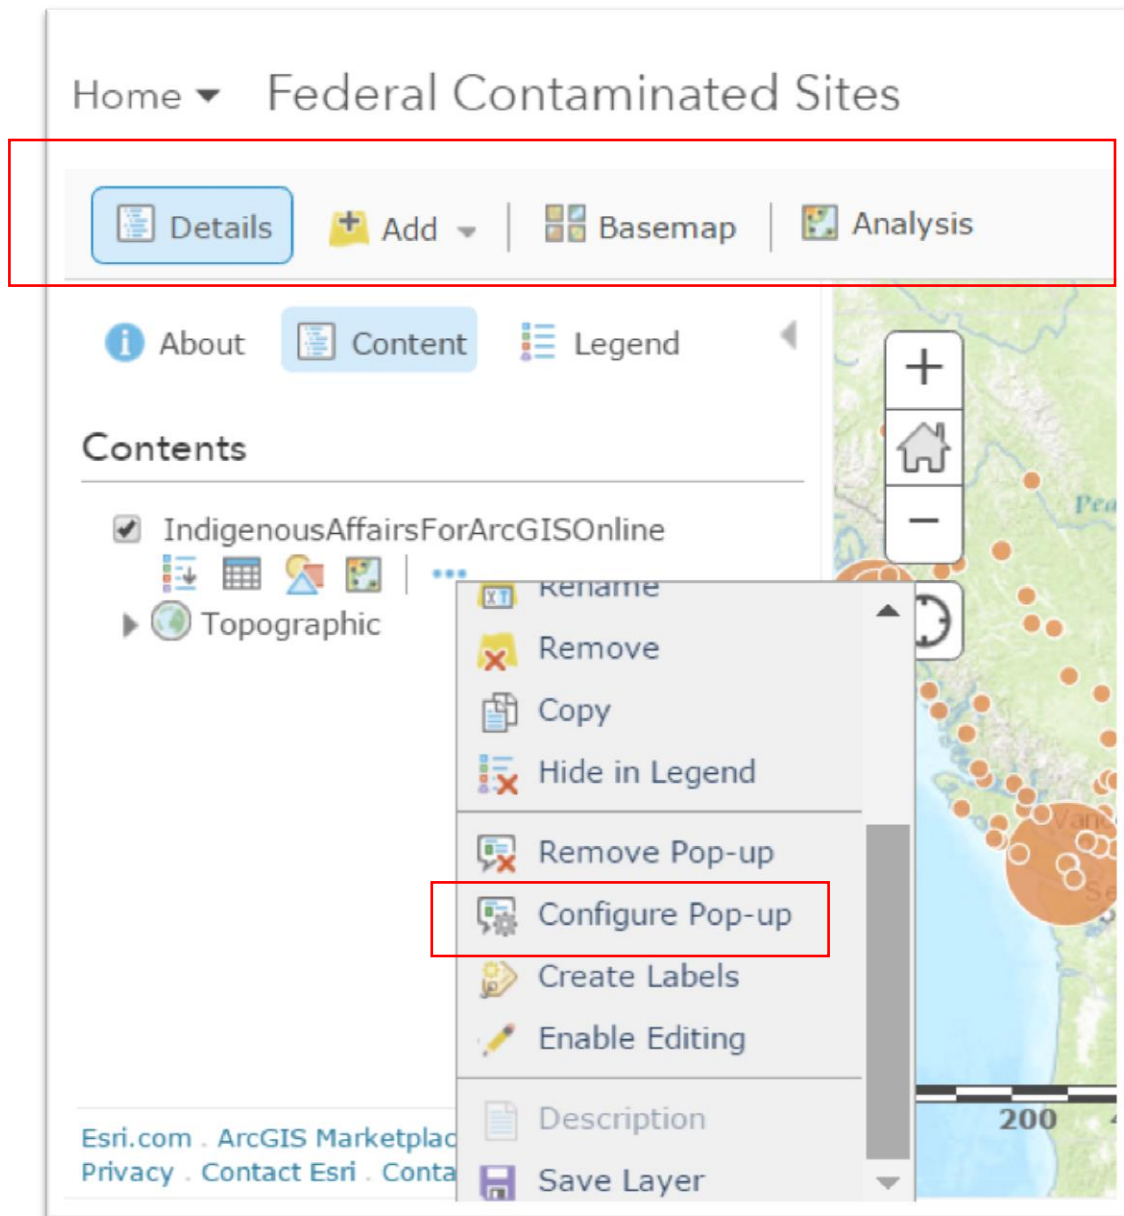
Home ▾ Federal Contaminated Sites

Details Add ▾ Basemap Analysis

About Content Legend

Contents

IndigenousAffairsForArcGISOnline

Topographic

Rename
Remove
Copy
Hide in Legend
Remove Pop-up
Configure Pop-up
Create Labels
Enable Editing
Description
Save Layer

Esri.com . ArcGIS Marketplac
Privacy . Contact Esri . Conta

200